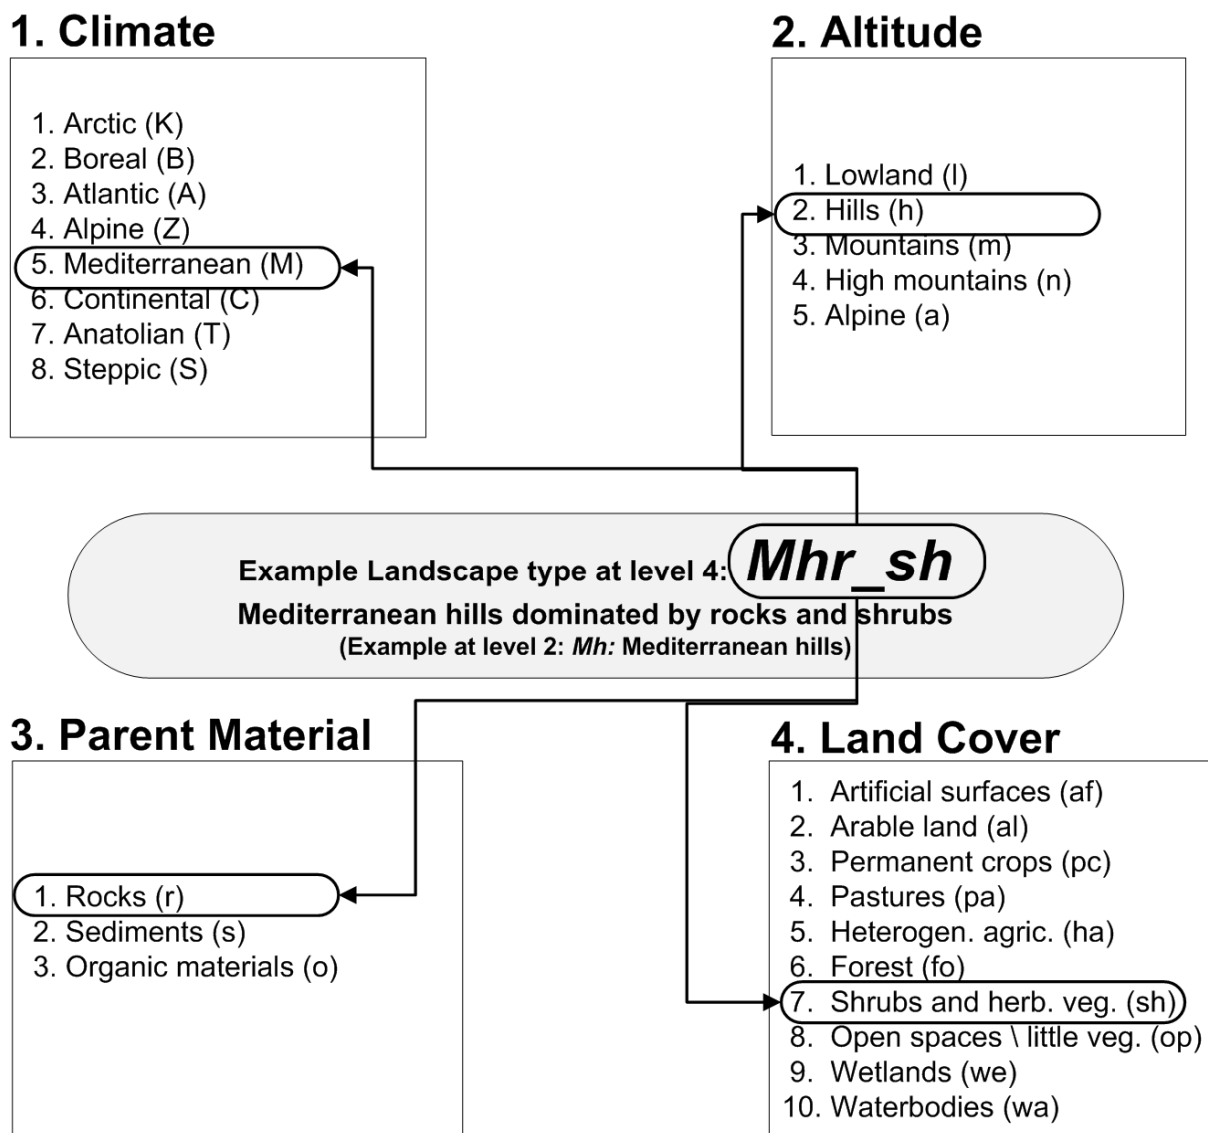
1. Climate

1. Arctic (K)
2. Boreal (B)
3. Atlantic (A)
4. Alpine (Z)
5. Mediterranean (M)
6. Continental (C)
7. Anatolian (T)
8. Steppic (S)

2. Altitude

1. Lowland (l)
2. Hills (h)
3. Mountains (m)
4. High mountains (n)
5. Alpine (a)

Example Landscape type at level 4: *Mhr_sh*
Mediterranean hills dominated by rocks and shrubs
(Example at level 2: *Mh:* Mediterranean hills)

3. Parent Material

1. Rocks (r)
2. Sediments (s)
3. Organic materials (o)

4. Land Cover

1. Artificial surfaces (af)
2. Arable land (al)
3. Permanent crops (pc)
4. Pastures (pa)
5. Heterogen. agric. (ha)
6. Forest (fo)
7. Shrubs and herb. veg. (sh)
8. Open spaces \ little veg. (op)
9. Wetlands (we)
10. Waterbodies (wa)